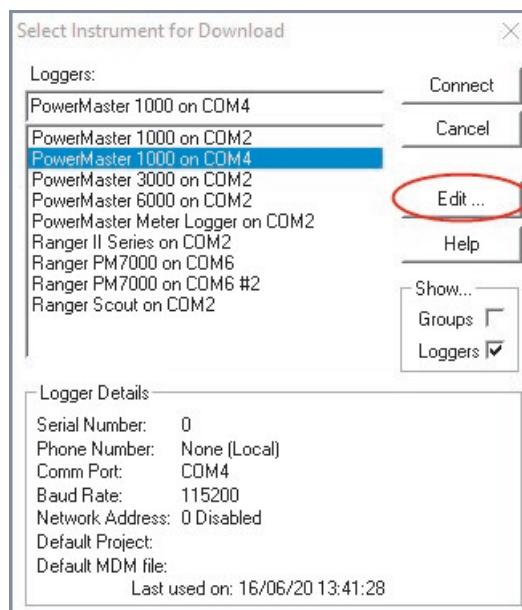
Select Instrument for Download

Loggers:

PowerMaster 1000 on COM4

PowerMaster 1000 on COM2
PowerMaster 1000 on COM4
PowerMaster 3000 on COM2
PowerMaster 6000 on COM2
PowerMaster Meter Logger on COM2
Ranger II Series on COM2
Ranger PM7000 on COM6
Ranger PM7000 on COM6 #2
Ranger Scout on COM2

Connect

Cancel

Edit ...

Help

Show...

Groups

Loggers

Logger Details

Serial Number: 0
Phone Number: None (Local)
Comm Port: COM4
Baud Rate: 115200
Network Address: 0 Disabled
Default Project:
Default MDM file:
Last used on: 16/06/20 13:41:28